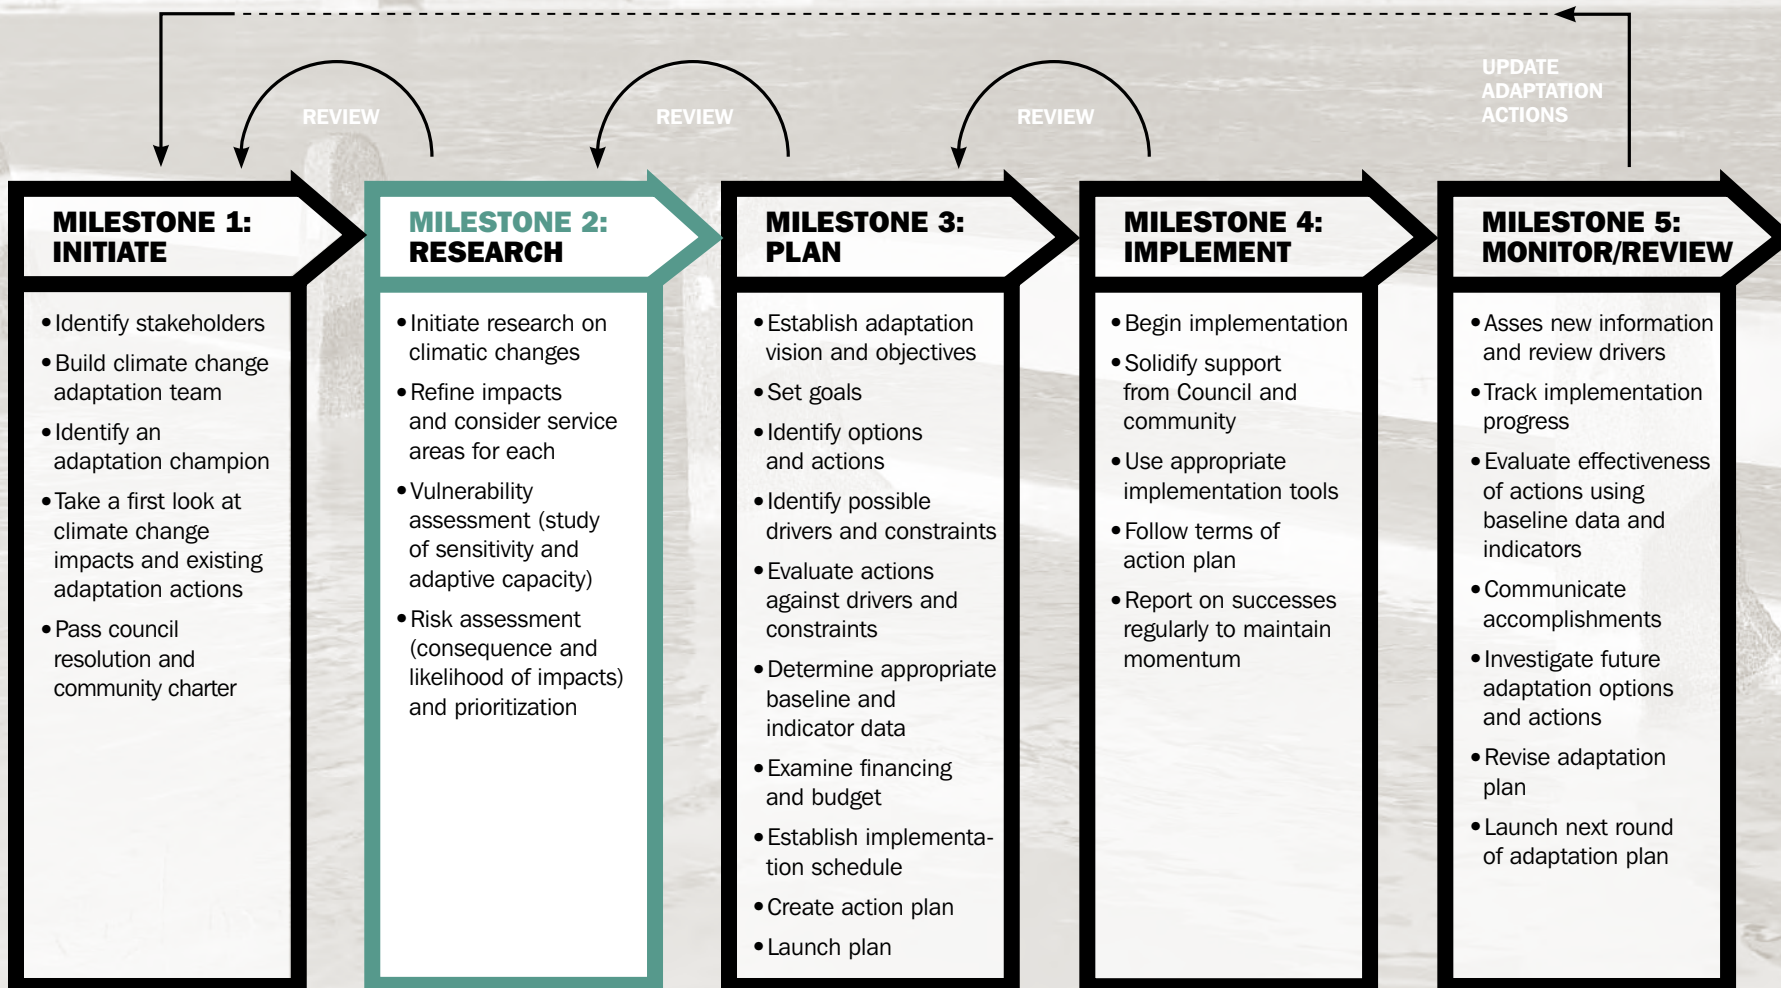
REVIEW

REVIEW

REVIEW

UPDATE ADAPTATION ACTIONS

MILESTONE 1: INITIATE

• Identify stakeholders
• Build climate change adaptation team
• Identify an adaptation champion
• Take a first look at climate change impacts and existing adaptation actions
• Pass council resolution and community charter

MILESTONE 2: RESEARCH

• Initiate research on climatic changes
• Refine impacts and consider service areas for each
• Vulnerability assessment (study of sensitivity and adaptive capacity)
• Risk assessment (consequence and likelihood of impacts) and prioritization

MILESTONE 3: PLAN

• Establish adaptation vision and objectives
• Set goals
• Identify options and actions
• Identify possible drivers and constraints
• Evaluate actions against drivers and constraints
• Determine appropriate baseline and indicator data
• Examine financing and budget
• Establish implementation schedule
• Create action plan
• Launch plan

MILESTONE 4: IMPLEMENT

• Begin implementation
• Solidify support from Council and community
• Use appropriate implementation tools
• Follow terms of action plan
• Report on successes regularly to maintain momentum

MILESTONE 5: MONITOR/REVIEW

• Asses new information and review drivers
• Track implementation progress
• Evaluate effectiveness of actions using baseline data and indicators
• Communicate accomplishments
• Investigate future adaptation options and actions
• Revise adaptation plan
• Launch next round of adaptation plan